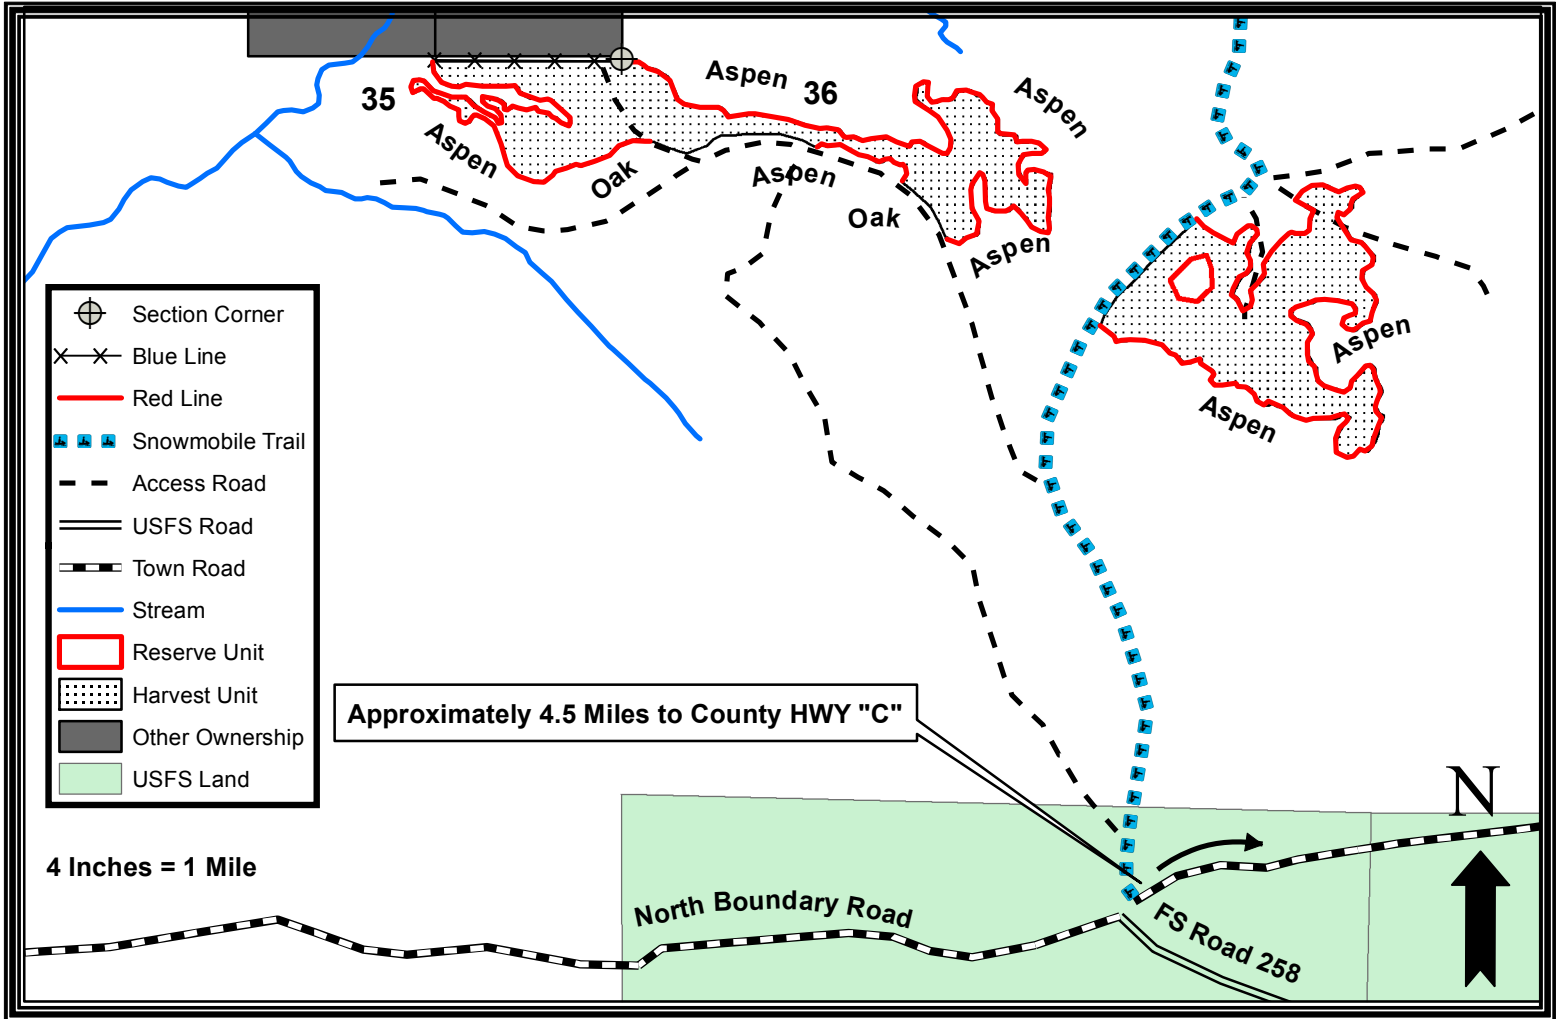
35
Aspen
36
Aspen
Aspen
Oak
Aspen
Oak
Aspen
Aspen
Aspen

Section Corner
Blue Line
Red Line
Snowmobile Trail
Access Road
USFS Road
Town Road
Stream
Reserve Unit
Harvest Unit
Other Ownership
USFS Land

Approximately 4.5 Miles to County HWY "C"

4 Inches = 1 Mile

N

North Boundary Road
FS Road 258